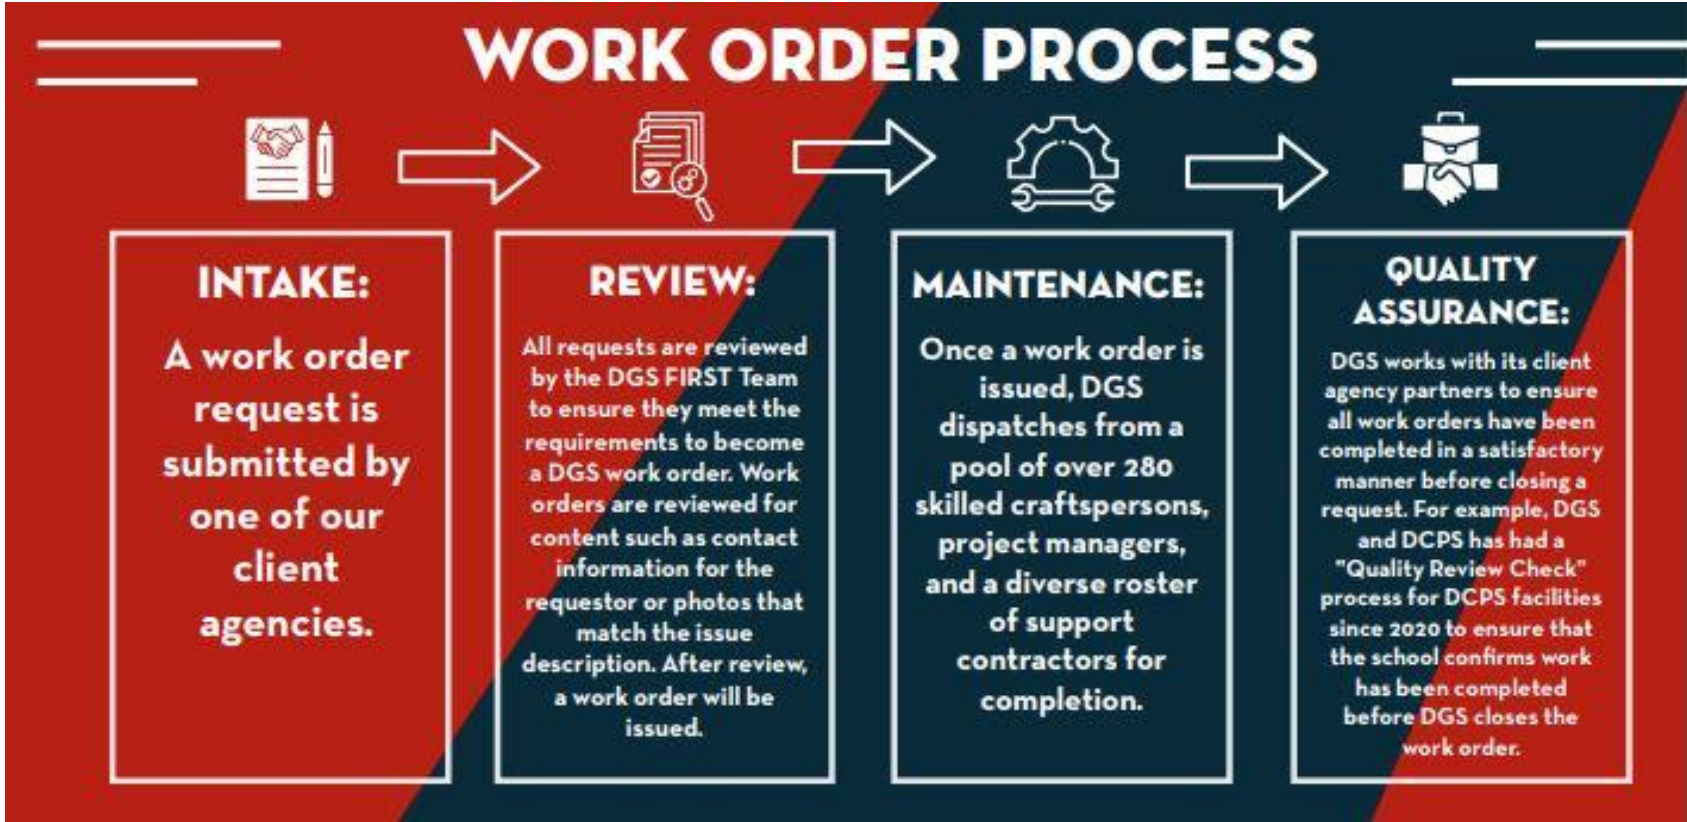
WORK ORDER PROCESS

INTAKE:

A work order request is submitted by one of our client agencies.

REVIEW:

All requests are reviewed by the DGS FIRST Team to ensure they meet the requirements to become a DGS work order. Work orders are reviewed for content such as contact information for the requestor or photos that match the issue description. After review, a work order will be issued.

MAINTENANCE:

Once a work order is issued, DGS dispatches from a pool of over 280 skilled craftspersons, project managers, and a diverse roster of support contractors for completion.

QUALITY ASSURANCE:

DGS works with its client agency partners to ensure all work orders have been completed in a satisfactory manner before closing a request. For example, DGS and DCPS has had a "Quality Review Check" process for DCPS facilities since 2020 to ensure that the school confirms work has been completed before DGS closes the work order.